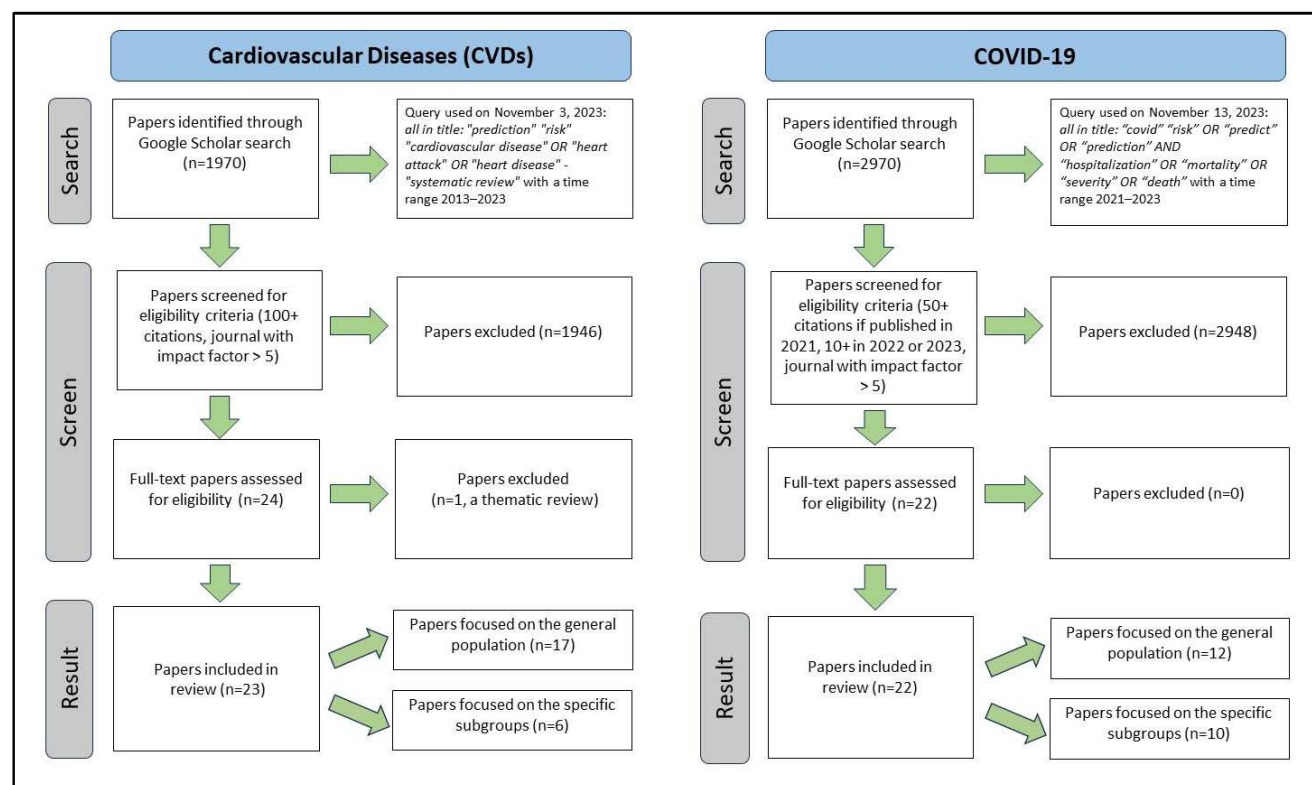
Cardiovascular Diseases (CVDs)

Search

Papers identified through Google Scholar search (n=1970)

Query used on November 3, 2023: all in title: "prediction" "risk" "cardiovascular disease" OR "heart attack" OR "heart disease" -"systematic review" with a time range 2013–2023

Screen

Papers screened for eligibility criteria (100+ citations, journal with impact factor > 5)

Papers excluded (n=1946)

Full-text papers assessed for eligibility (n=24)

Papers excluded (n=1, a thematic review)

Result

Papers included in review (n=23)

Papers focused on the general population (n=17)

Papers focused on the specific subgroups (n=6)

COVID-19

Search

Papers identified through Google Scholar search (n=2970)

Query used on November 13, 2023: all in title: "covid" "risk" OR "predict" OR "prediction" AND "hospitalization" OR "mortality" OR "severity" OR "death" with a time range 2021–2023

Screen

Papers screened for eligibility criteria (50+ citations if published in 2021, 10+ in 2022 or 2023, journal with impact factor > 5)

Papers excluded (n=2948)

Full-text papers assessed for eligibility (n=22)

Papers excluded (n=0)

Result

Papers included in review (n=22)

Papers focused on the general population (n=12)

Papers focused on the specific subgroups (n=10)